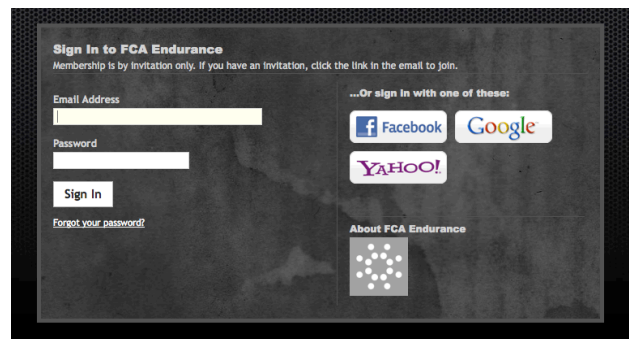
Sign In to FCA Endurance
Membership is by invitation only. If you have an invitation, click the link in the email to join.

Email Address

Password

Sign In

Forgot your password?

...Or sign in with one of these:

f Facebook

Google

YAHOO!

About FCA Endurance